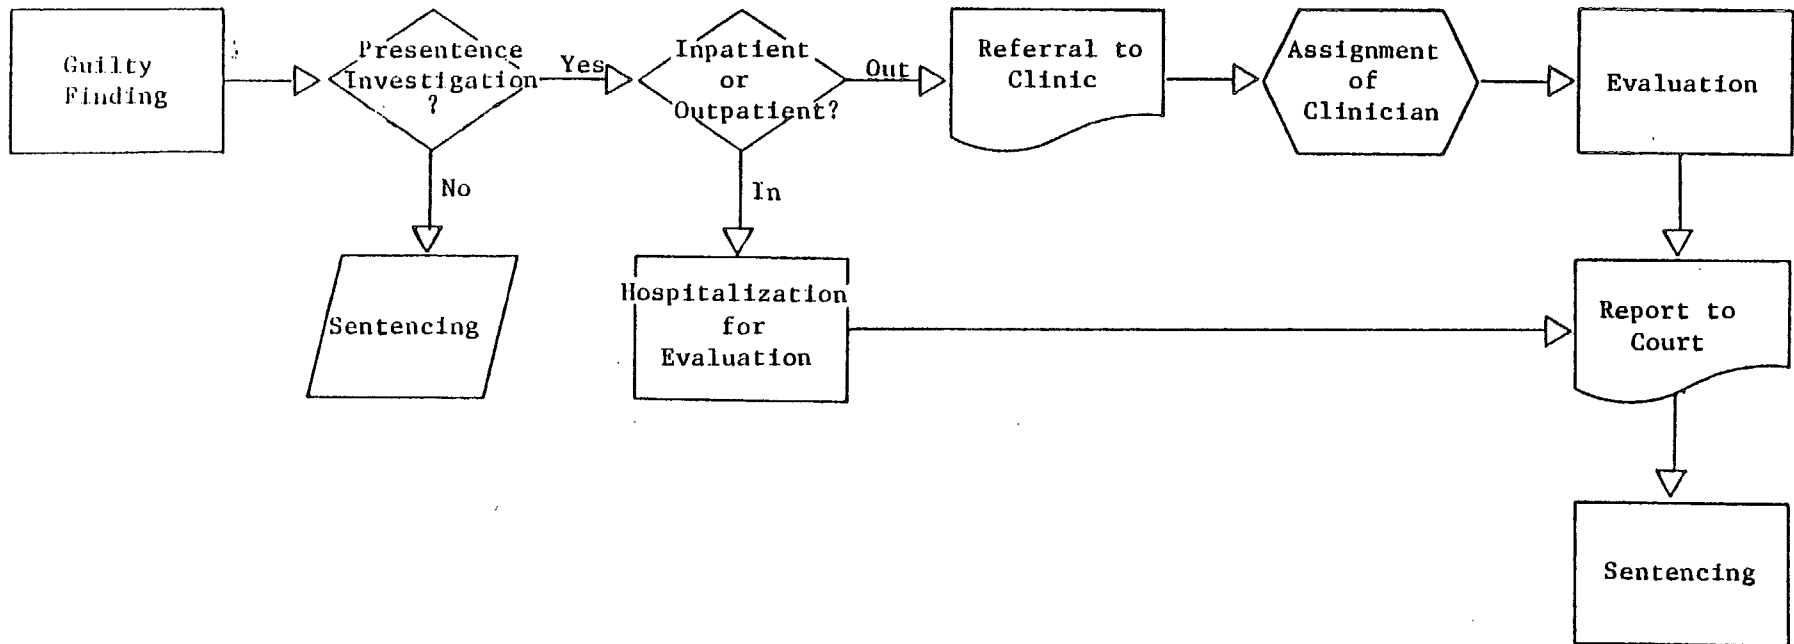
Guilty Finding

Presentence Investigation ?

Yes

No

Sentencing

Inpatient or Outpatient?

Out

In

Hospitalization for Evaluation

Referral to Clinic

Assignment of Clinician

Evaluation

Report to Court

Sentencing